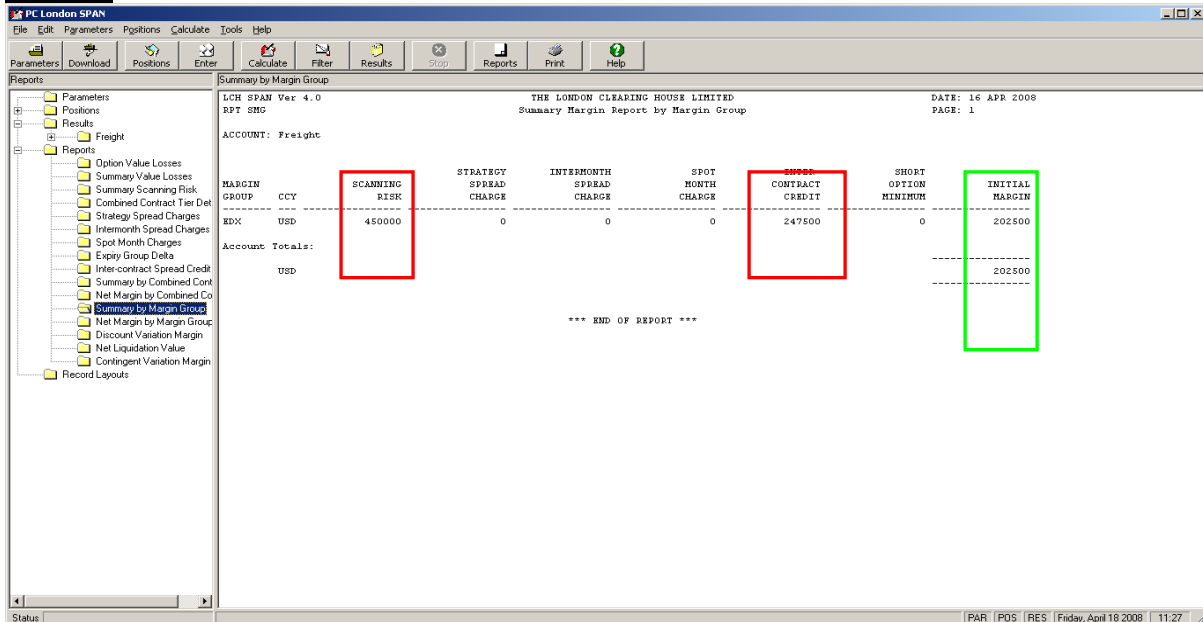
PC London SPAN

File Edit Parameters Positions Calculate Tools Help

Parameters Download Positions Enter Calculate Filter Results Stop Reports Print Help

Reports

Parameters
Positions
Results
Freight
Reports
Option Value Losses
Summary Value Losses
Summary Scanning Risk
Combined Contract Tier Det
Strategy Spread Charges
Intermonth Spread Charges
Spot Month Charges
Expiry Group Delta
Inter-contract Spread Credit
Summary by Combined Cont
Net Margin by Combined Co
Summary by Margin Group
Net Margin by Margin Group
Discount Variation Margin
Net Liquidation Value
Contingent Variation Margin
Record Layouts

Summary by Margin Group

LCH SPAN Ver 4.0 THE LONDON CLEARING HOUSE LIMITED DATE: 16 APR 2008
RPT SMG Summary Margin Report by Margin Group PAGE: 1

ACCOUNT: Freight

| MARGIN GROUP | CCY | SCANNING RISK | STRATEGY SPREAD CHARGE | INTERMONTH SPREAD CHARGE | SPOT MONTH CHARGE | INTER CONTRACT CREDIT | SHORT OPTION MINIMUM | INITIAL MARGIN |
|---|---|---|---|---|---|---|---|---|
| EDX | USD | 450000 | 0 | 0 | 0 | 247500 | 0 | 202500 |
| Account Totals: | | | | | | | | |
| | USD | | | | | | | 202500 |

*** END OF REPORT ***

Status

PAR POS RES Friday, April 18 2008 11:27